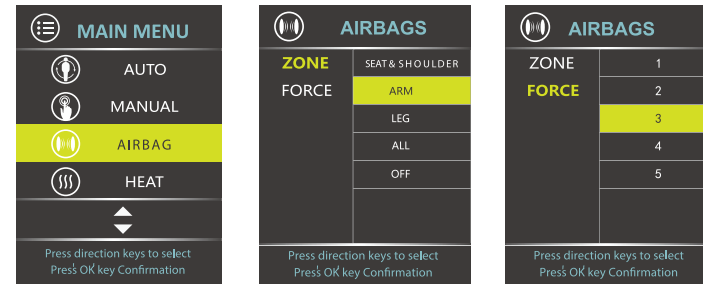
MAIN MENU
AUTO
MANUAL
AIRBAG
HEAT
Press direction keys to select
Press OK key Confirmation

AIRBAGS
ZONE
FORCE
SEAT & SHOULDER
ARM
LEG
ALL
OFF
Press direction keys to select
Press OK key Confirmation

AIRBAGS
ZONE
FORCE
1
2
3
4
5
Press direction keys to select
Press OK key Confirmation